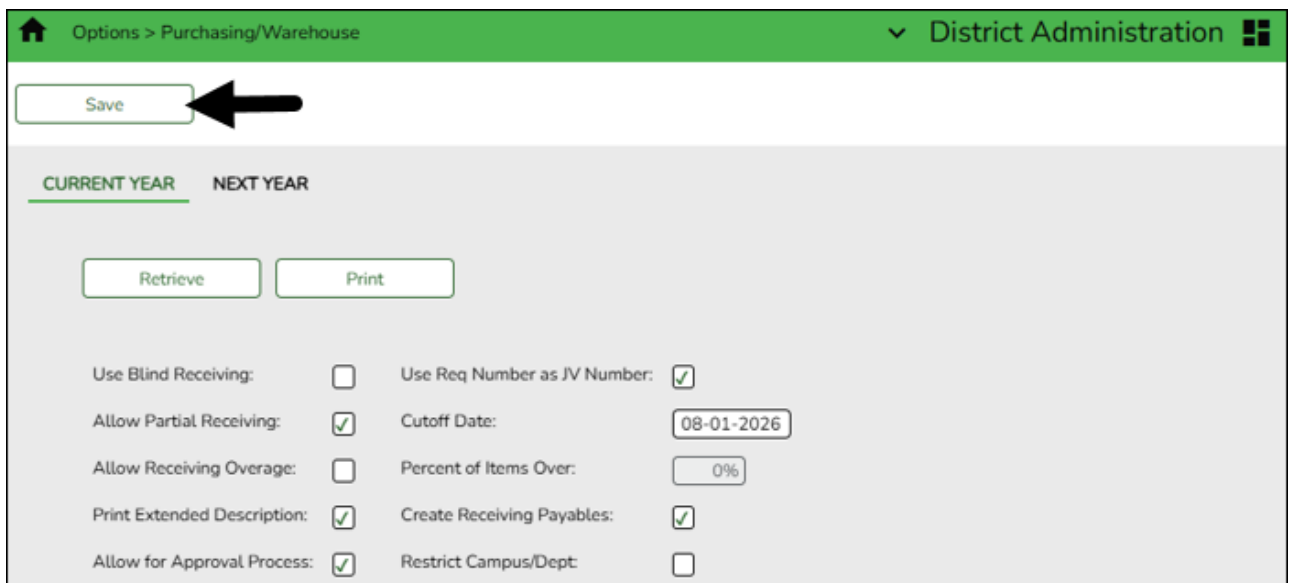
Options > Purchasing/Warehouse

District Administration

Save

CURRENT YEAR NEXT YEAR

Retrieve Print

Use Blind Receiving:

Use Req Number as JV Number:

Allow Partial Receiving:

Cutoff Date: 08-01-2026

Allow Receiving Overage:

Percent of Items Over: 0%

Print Extended Description:

Create Receiving Payables:

Allow for Approval Process:

Restrict Campus/Dept: